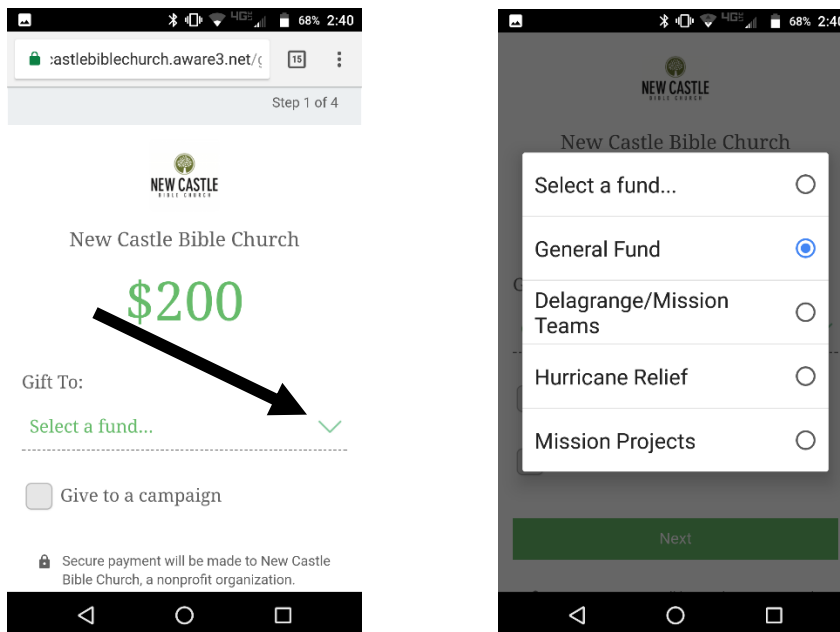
68% 2:40

:astlebiblechurch.aware3.net/ç

15

Step 1 of 4

NEW CASTLE
BIBLE CHURCH

New Castle Bible Church

$200

Gift To:

Select a fund...

Give to a campaign

Secure payment will be made to New Castle Bible Church, a nonprofit organization.

68% 2:40

NEW CASTLE
BIBLE CHURCH

New Castle Bible Church

Select a fund...

General Fund

Delagrange/Mission Teams

Hurricane Relief

Mission Projects

Next